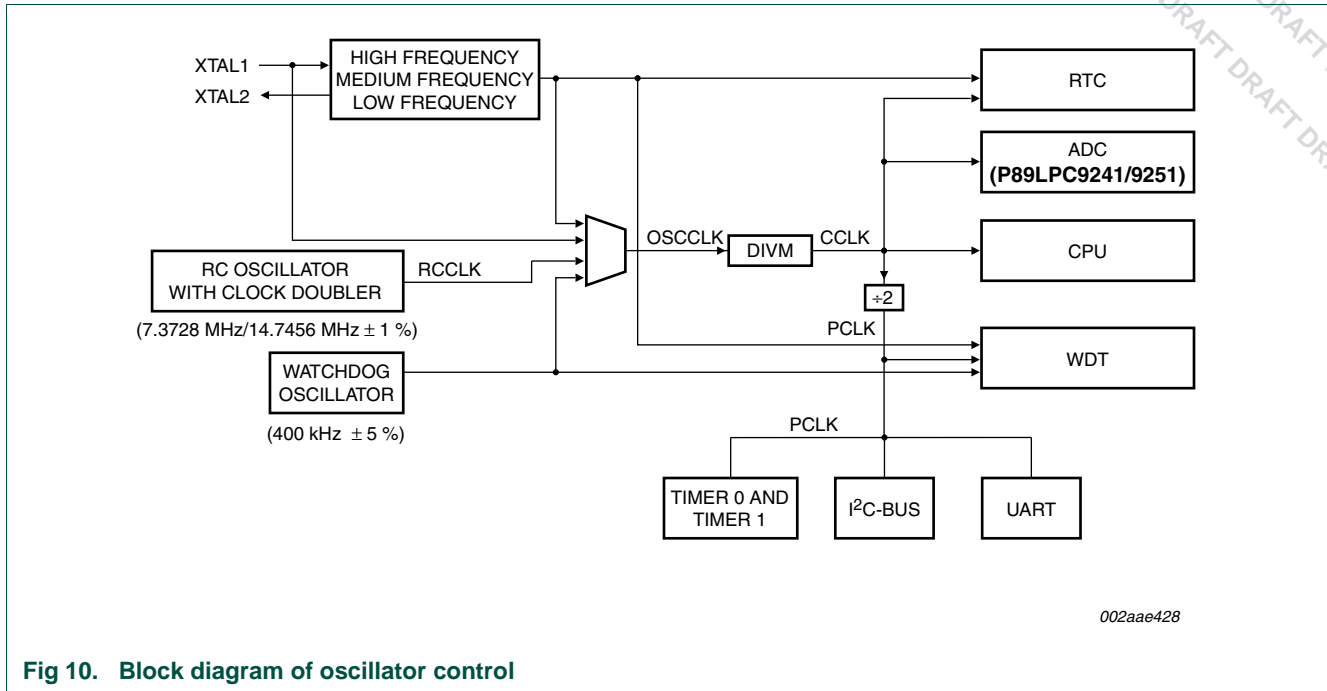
DRAFT DRAFT DRAFT DRAFT DR

XTAL1

XTAL2

HIGH FREQUENCY
MEDIUM FREQUENCY
LOW FREQUENCY

RTC

ADC
(P89LPC9241/9251)

OSCCLK

DIVM

CCLK

CPU

RC OSCILLATOR
WITH CLOCK DOUBLER

RCCLK

(7.3728 MHz/14.7456 MHz ± 1 %)

÷2

PCLK

WDT

WATCHDOG
OSCILLATOR

(400 kHz ± 5 %)

PCLK

TIMER 0 AND
TIMER 1

I$^2$C-BUS

UART

002aae428

Fig 10. Block diagram of oscillator control